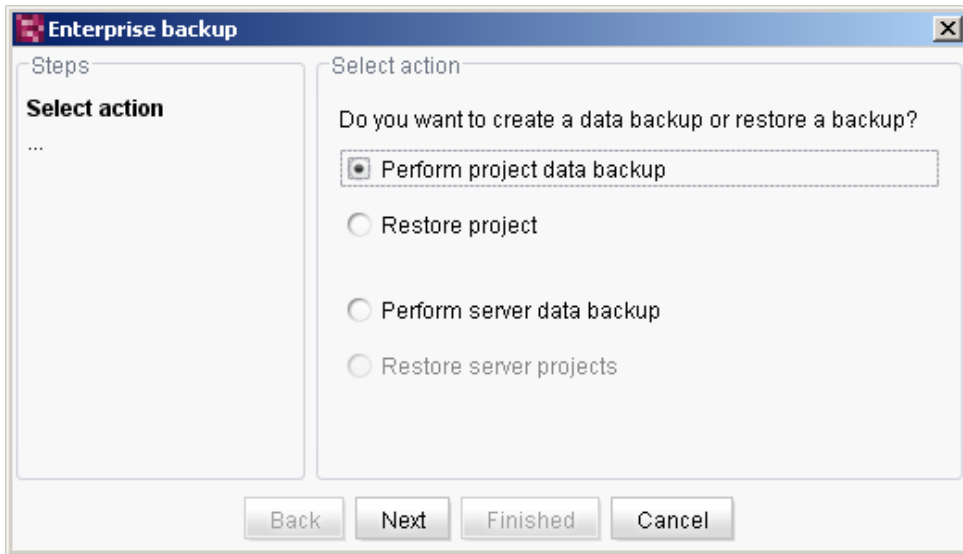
Enterprise backup

Steps

Select action

...

Select action

Do you want to create a data backup or restore a backup?

Perform project data backup

Restore project

Perform server data backup

Restore server projects

Back Next Finished Cancel